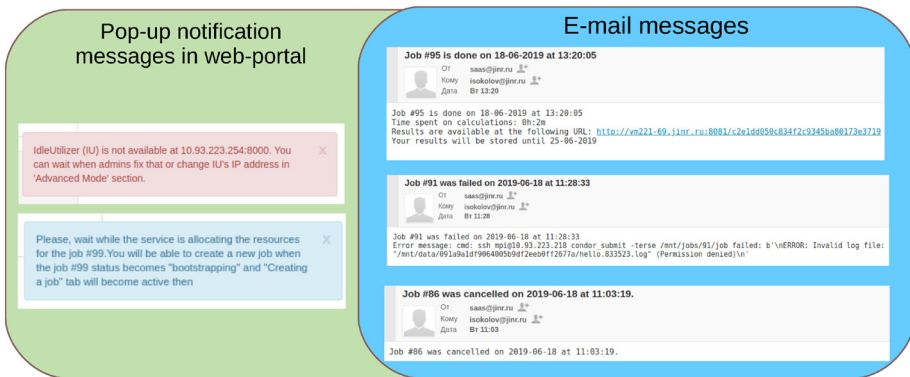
Pop-up notification messages in web-portal

IdleUtilizer (IU) is not available at 10.93.223.254:8000. You can wait when admins fix that or change IU's IP address in 'Advanced Mode' section.

×

Please, wait while the service is allocating the resources for the job #99.You will be able to create a new job when the job #99 status becomes "bootstrapping" and "Creating a job" tab will become active then

×

E-mail messages

Job #95 is done on 18-06-2019 at 13:20:05

От saas@jinr.ru
Кому isokolov@jinr.ru
Дата Вт 13:20

Job #95 is done on 18-06-2019 at 13:20:05
Time spent on calculations: 0h:2m
Results are available at the following URL: http://vm221-69.jinr.ru:8081/c2e1dd050c834f2c9345ba80173e3719
Your results will be stored until 25-06-2019

Job #91 was failed on 2019-06-18 at 11:28:33

От saas@jinr.ru
Кому isokolov@jinr.ru
Дата Вт 11:28

Job #91 was failed on 2019-06-18 at 11:28:33
Error message: cmd: ssh mpi@10.93.223.218 condor_submit -terse /mnt/jobs/91/job failed: b'\nERROR: Invalid log file: "/mnt/data/091a9a1df9064005b9df2eeb0ff2677a/hello.833523.log" (Permission denied)\n'

Job #86 was cancelled on 2019-06-18 at 11:03:19.

От saas@jinr.ru
Кому isokolov@jinr.ru
Дата Вт 11:03

Job #86 was cancelled on 2019-06-18 at 11:03:19.